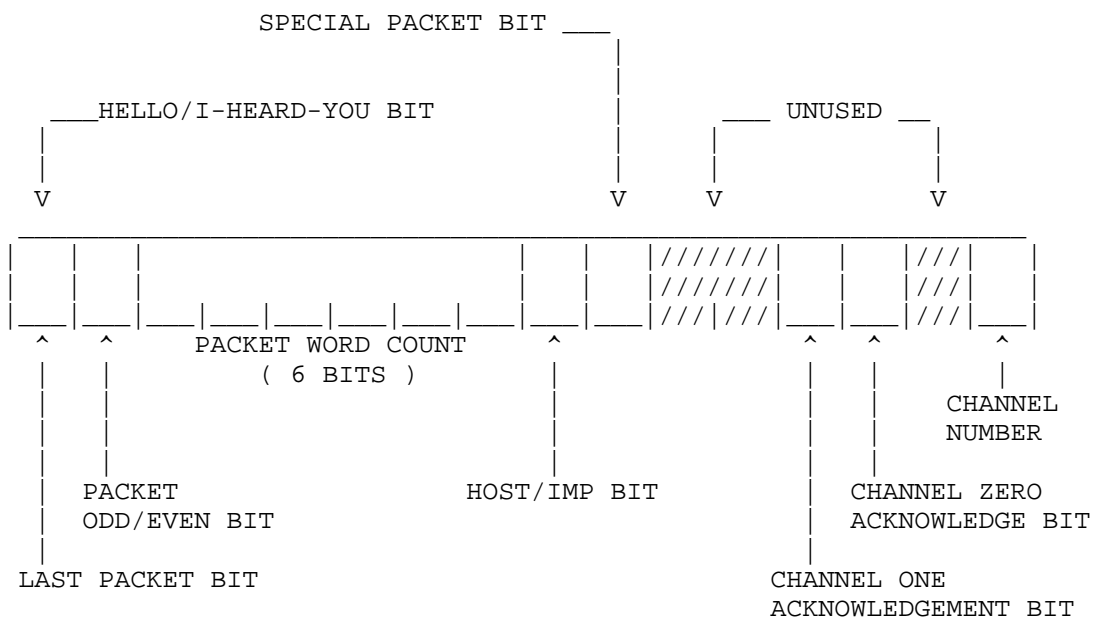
SPECIAL PACKET BIT

HELLO/I-HEARD-YOU BIT

UNUSED

V V V V

PACKET WORD COUNT
( 6 BITS )

CHANNEL NUMBER

PACKET ODD/EVEN BIT

HOST/IMP BIT

CHANNEL ZERO ACKNOWLEDGE BIT

LAST PACKET BIT

CHANNEL ONE ACKNOWLEDGEMENT BIT